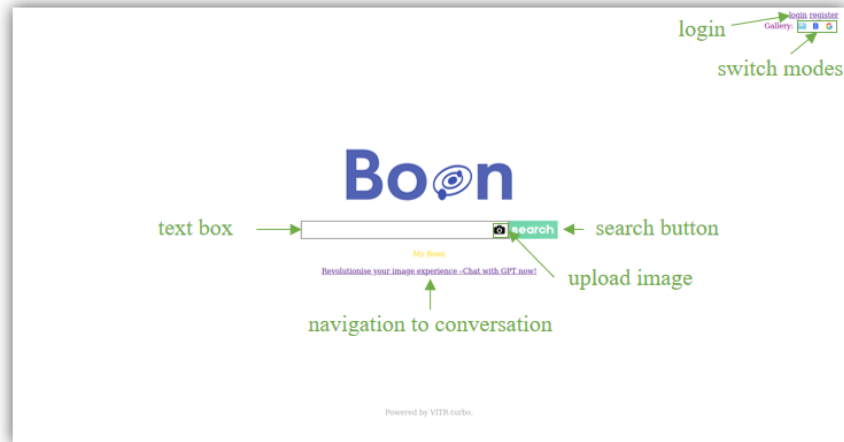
login register
Gallery:

login

switch modes

Boon

text box

search

search button

My Boon

Revolutionise your image experience -Chat with GPT now!

upload image

navigation to conversation

Powered by VITR-turbo.